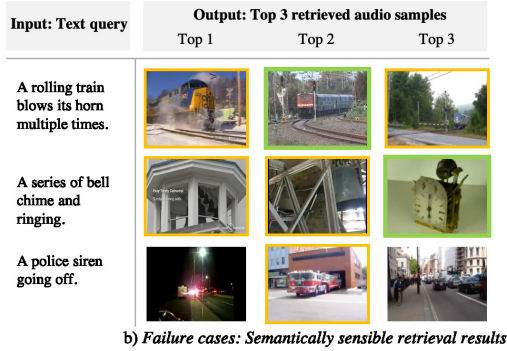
| Input: Text query | Output: Top 3 retrieved audio samples | | |
|---|---|---|---|
| | Top 1 | Top 2 | Top 3 |
| A rolling train blows its horn multiple times. | | | |
| A series of bell chime and ringing. | | | |
| A police siren going off. | | | |

b) *Failure cases: Semantically sensible retrieval results*